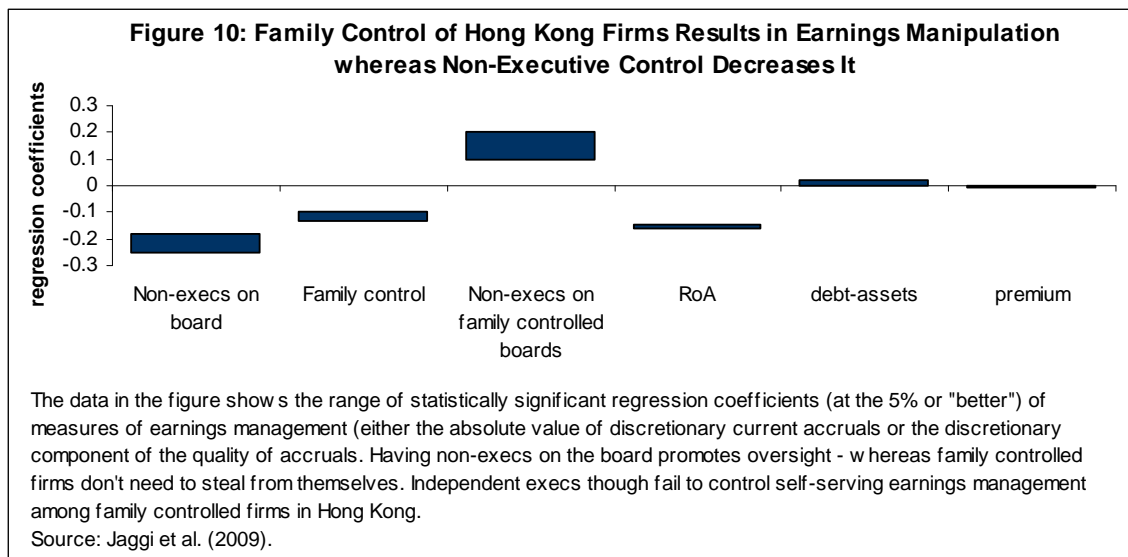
Figure 10: Family Control of Hong Kong Firms Results in Earnings Manipulation whereas Non-Executive Control Decreases It

regression coefficients

0.3
0.2
0.1
0
-0.1
-0.2
-0.3

Non-execs on board
Family control
Non-execs on family controlled boards
RoA
debt-assets
premium

The data in the figure shows the range of statistically significant regression coefficients (at the 5% or "better") of measures of earnings management (either the absolute value of discretionary current accruals or the discretionary component of the quality of accruals. Having non-execs on the board promotes oversight - whereas family controlled firms don't need to steal from themselves. Independent execs though fail to control self-serving earnings management among family controlled firms in Hong Kong.
Source: Jaggi et al. (2009).